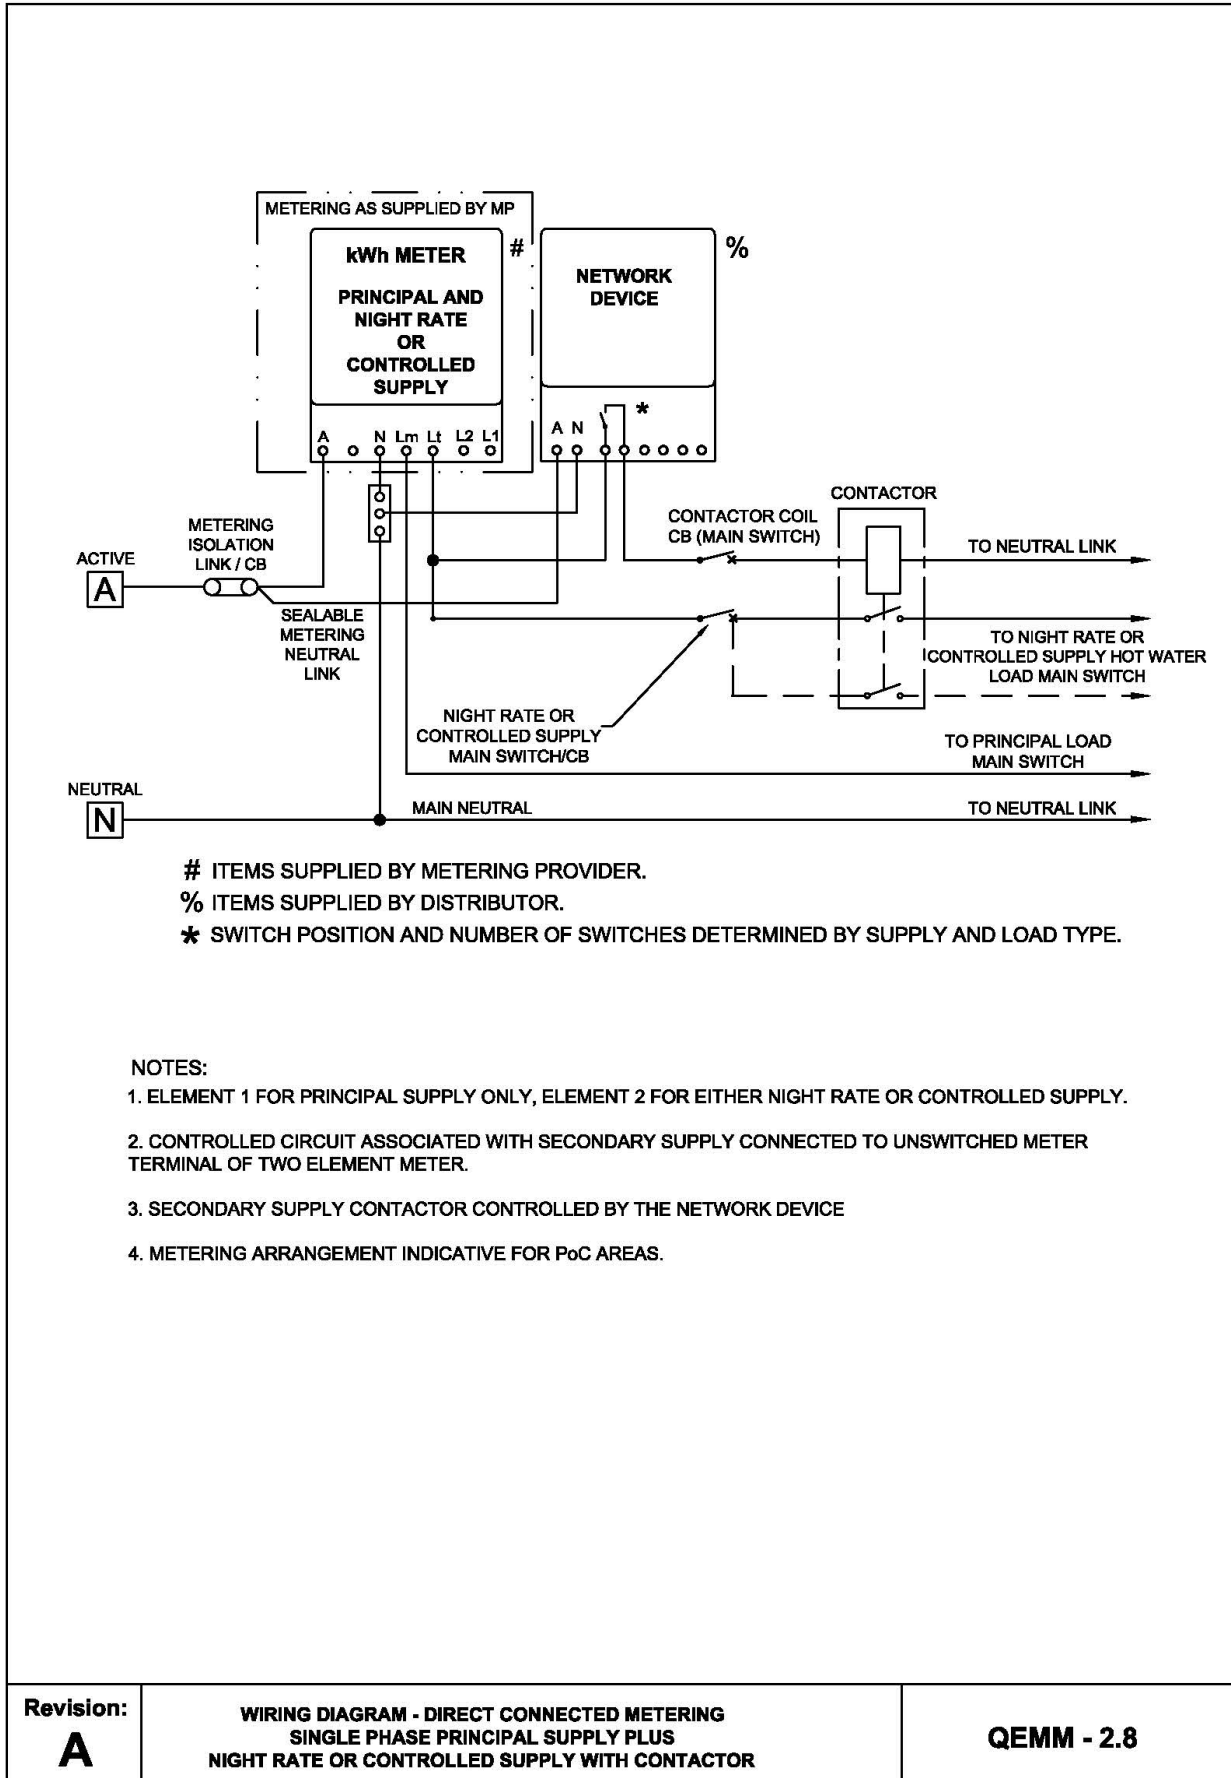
METERING AS SUPPLIED BY MP

kWh METER

PRINCIPAL AND NIGHT RATE OR CONTROLLED SUPPLY

#

NETWORK DEVICE

%

A N Lm Lt L2 L1

A N

*

CONTACTOR

METERING ISOLATION LINK / CB

ACTIVE

A

CONTACTOR COIL CB (MAIN SWITCH)

TO NEUTRAL LINK

SEALABLE METERING NEUTRAL LINK

TO NIGHT RATE OR CONTROLLED SUPPLY HOT WATER LOAD MAIN SWITCH

NIGHT RATE OR CONTROLLED SUPPLY MAIN SWITCH/CB

TO PRINCIPAL LOAD MAIN SWITCH

NEUTRAL

N

MAIN NEUTRAL

TO NEUTRAL LINK

# ITEMS SUPPLIED BY METERING PROVIDER.

% ITEMS SUPPLIED BY DISTRIBUTOR.

* SWITCH POSITION AND NUMBER OF SWITCHES DETERMINED BY SUPPLY AND LOAD TYPE.

NOTES:

1. ELEMENT 1 FOR PRINCIPAL SUPPLY ONLY, ELEMENT 2 FOR EITHER NIGHT RATE OR CONTROLLED SUPPLY.

2. CONTROLLED CIRCUIT ASSOCIATED WITH SECONDARY SUPPLY CONNECTED TO UNSWITCHED METER TERMINAL OF TWO ELEMENT METER.

3. SECONDARY SUPPLY CONTACTOR CONTROLLED BY THE NETWORK DEVICE

4. METERING ARRANGEMENT INDICATIVE FOR PoC AREAS.

Revision:
A

WIRING DIAGRAM - DIRECT CONNECTED METERING
SINGLE PHASE PRINCIPAL SUPPLY PLUS
NIGHT RATE OR CONTROLLED SUPPLY WITH CONTACTOR

QEMM - 2.8